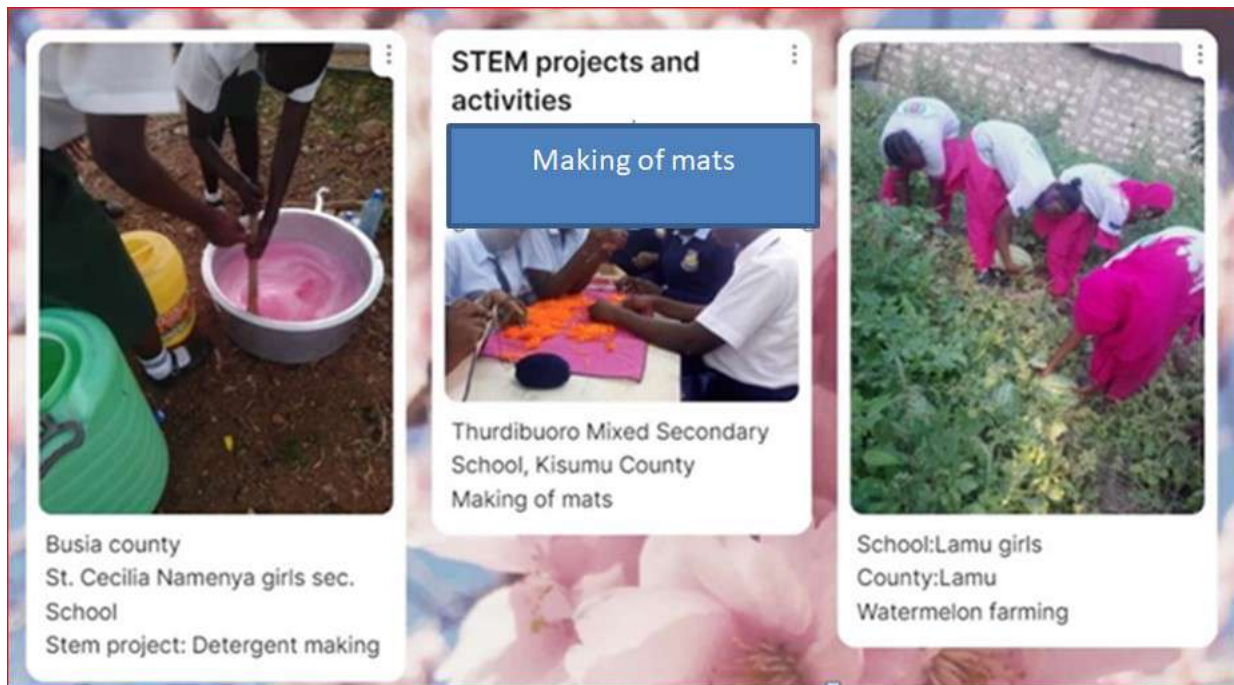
Busia county
St. Cecilia Namenya girls sec. School
Stem project: Detergent making

STEM projects and activities

Making of mats

Thurdibuoro Mixed Secondary School, Kisumu County
Making of mats

School:Lamu girls
County:Lamu
Watermelon farming